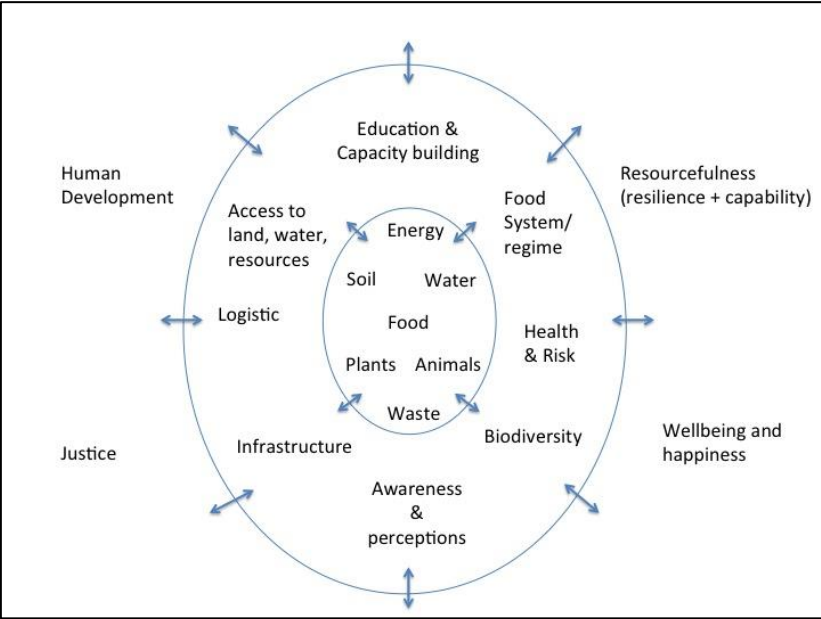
Education & Capacity building

Human Development

Resourcefulness (resilience + capability)

Access to land, water, resources

Food System/ regime

Energy

Soil

Water

Food

Logistic

Health & Risk

Plants

Animals

Waste

Biodiversity

Infrastructure

Justice

Wellbeing and happiness

Awareness & perceptions